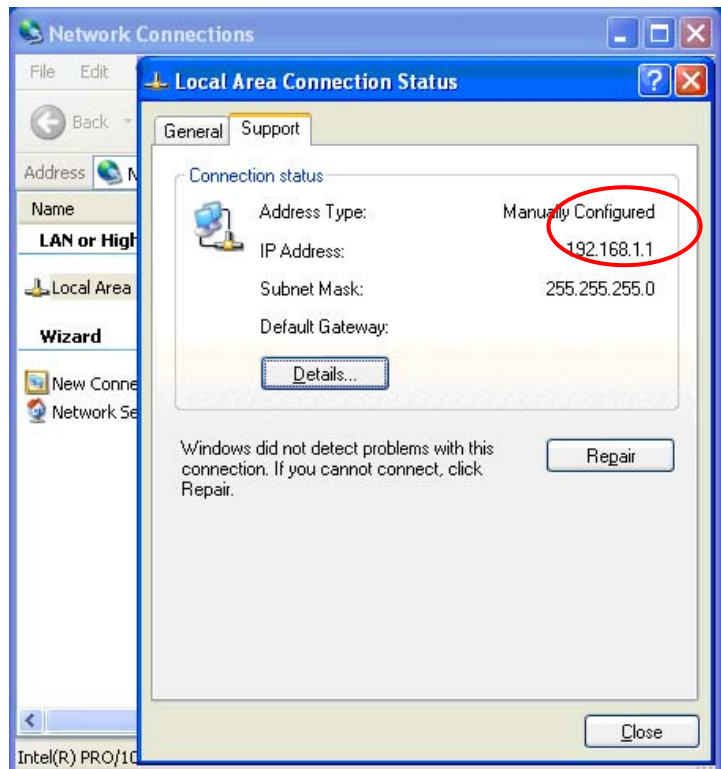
Network Connections

File Edit

Back

Address N

Name

LAN or High

Local Area

Wizard

New Conne

Network Se

Intel(R) PRO/10

Local Area Connection Status

General Support

Connection status

Address Type: Manually Configured

IP Address: 192.168.1.1

Subnet Mask: 255.255.255.0

Default Gateway:

Details...

Windows did not detect problems with this connection. If you cannot connect, click Repair.

Repair

Close